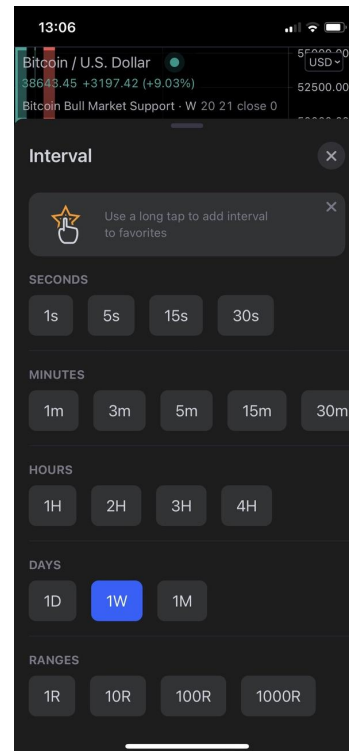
13:06

Bitcoin / U.S. Dollar
38643.45 +3197.42 (+9.03%)
Bitcoin Bull Market Support - W 20 21 close 0

USD

52500.00

Interval

Use a long tap to add interval to favorites

SECONDS

1s 5s 15s 30s

MINUTES

1m 3m 5m 15m 30m

HOURS

1H 2H 3H 4H

DAYS

1D 1W 1M

RANGES

1R 10R 100R 1000R